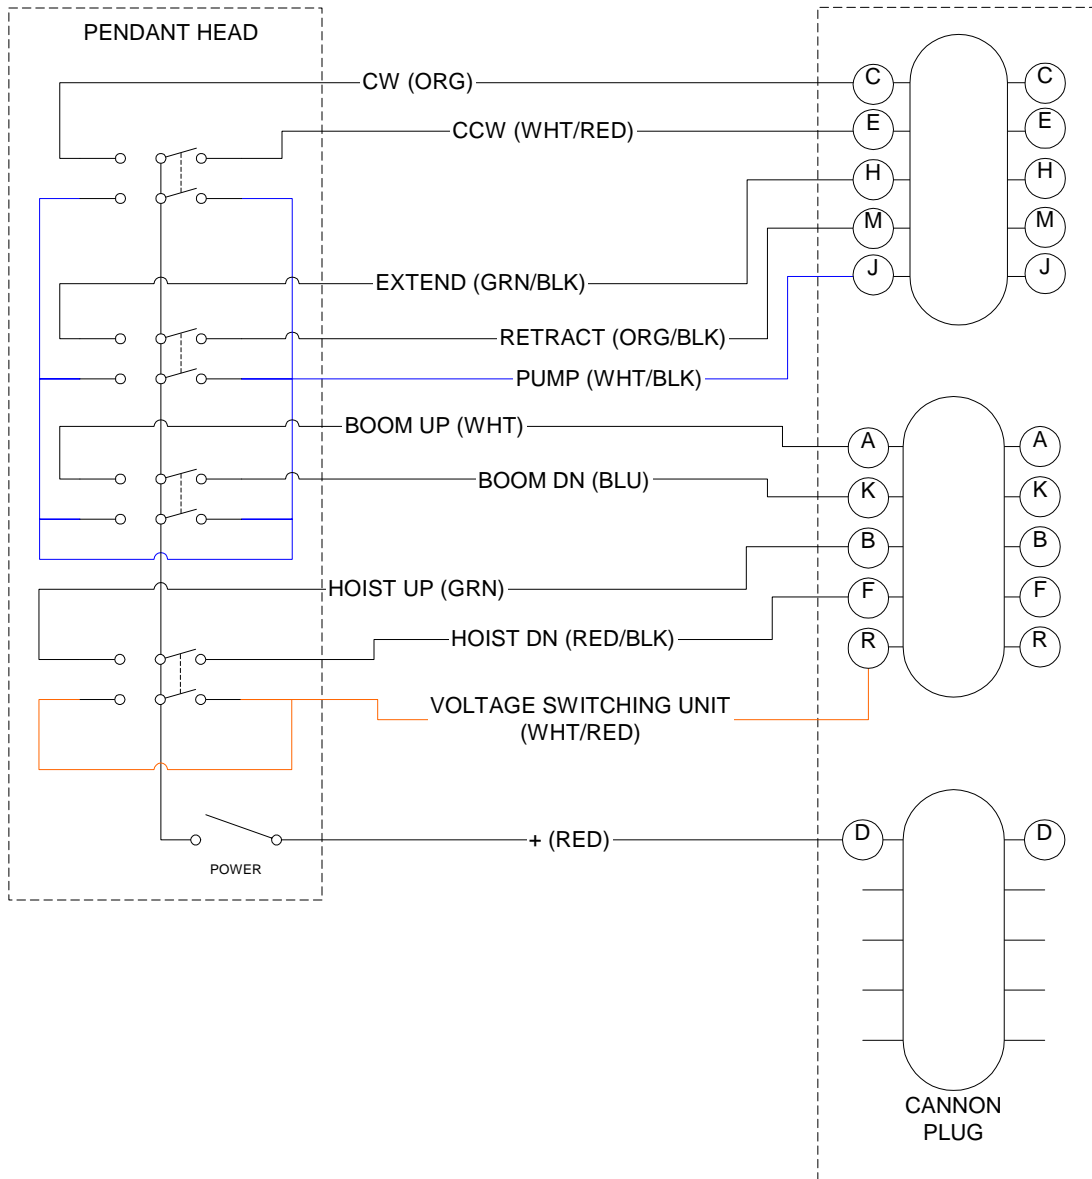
PENDANT HEAD

CW (ORG)

CCW (WHT/RED)

EXTEND (GRN/BLK)

RETRACT (ORG/BLK)

PUMP (WHT/BLK)

BOOM UP (WHT)

BOOM DN (BLU)

HOIST UP (GRN)

HOIST DN (RED/BLK)

VOLTAGE SWITCHING UNIT (WHT/RED)

+ (RED)

POWER

C C
E E
H H
M M
J J

A A
K K
B B
F F
R R

D D

CANNON PLUG